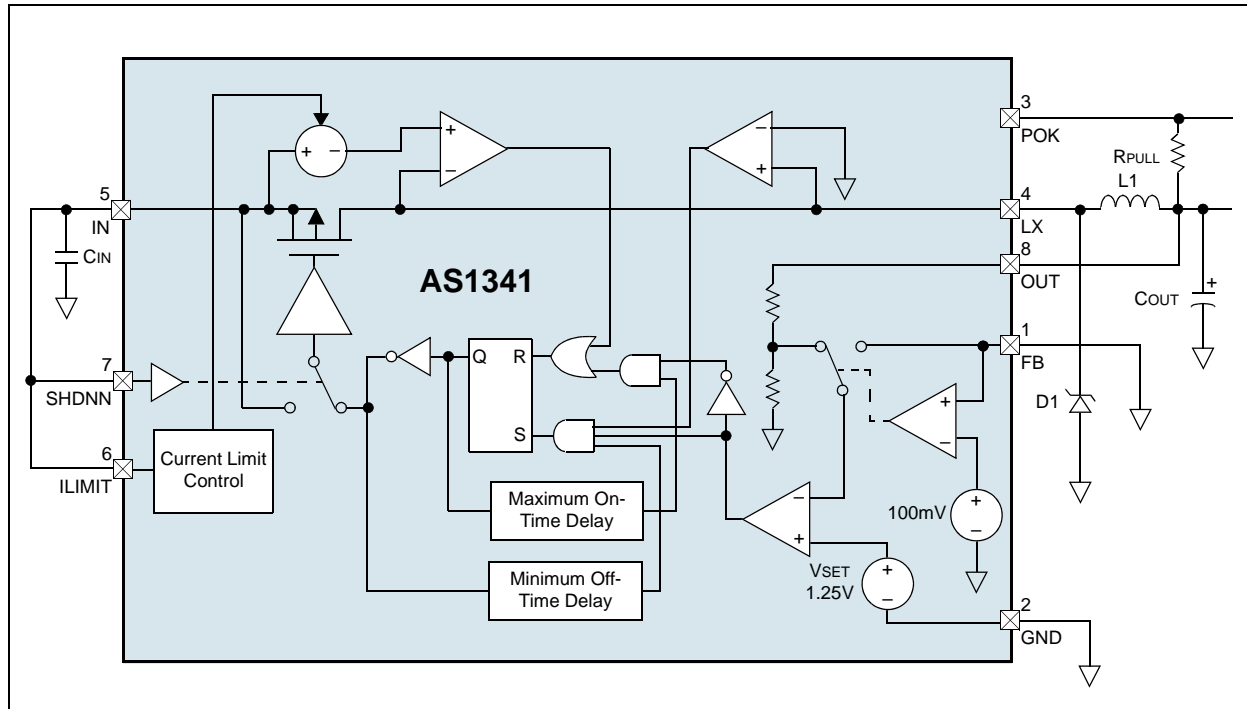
AS1341

5
IN

CIN

7
SHDNN

6
ILIMIT

Current Limit Control

Q R

S

Maximum On-Time Delay

Minimum Off-Time Delay

+ −

+
−

−
+

−
+

+
−

VSET
1.25V

100mV

3
POK

RPULL

L1

4
LX

8
OUT

COUT

1
FB

D1

2
GND